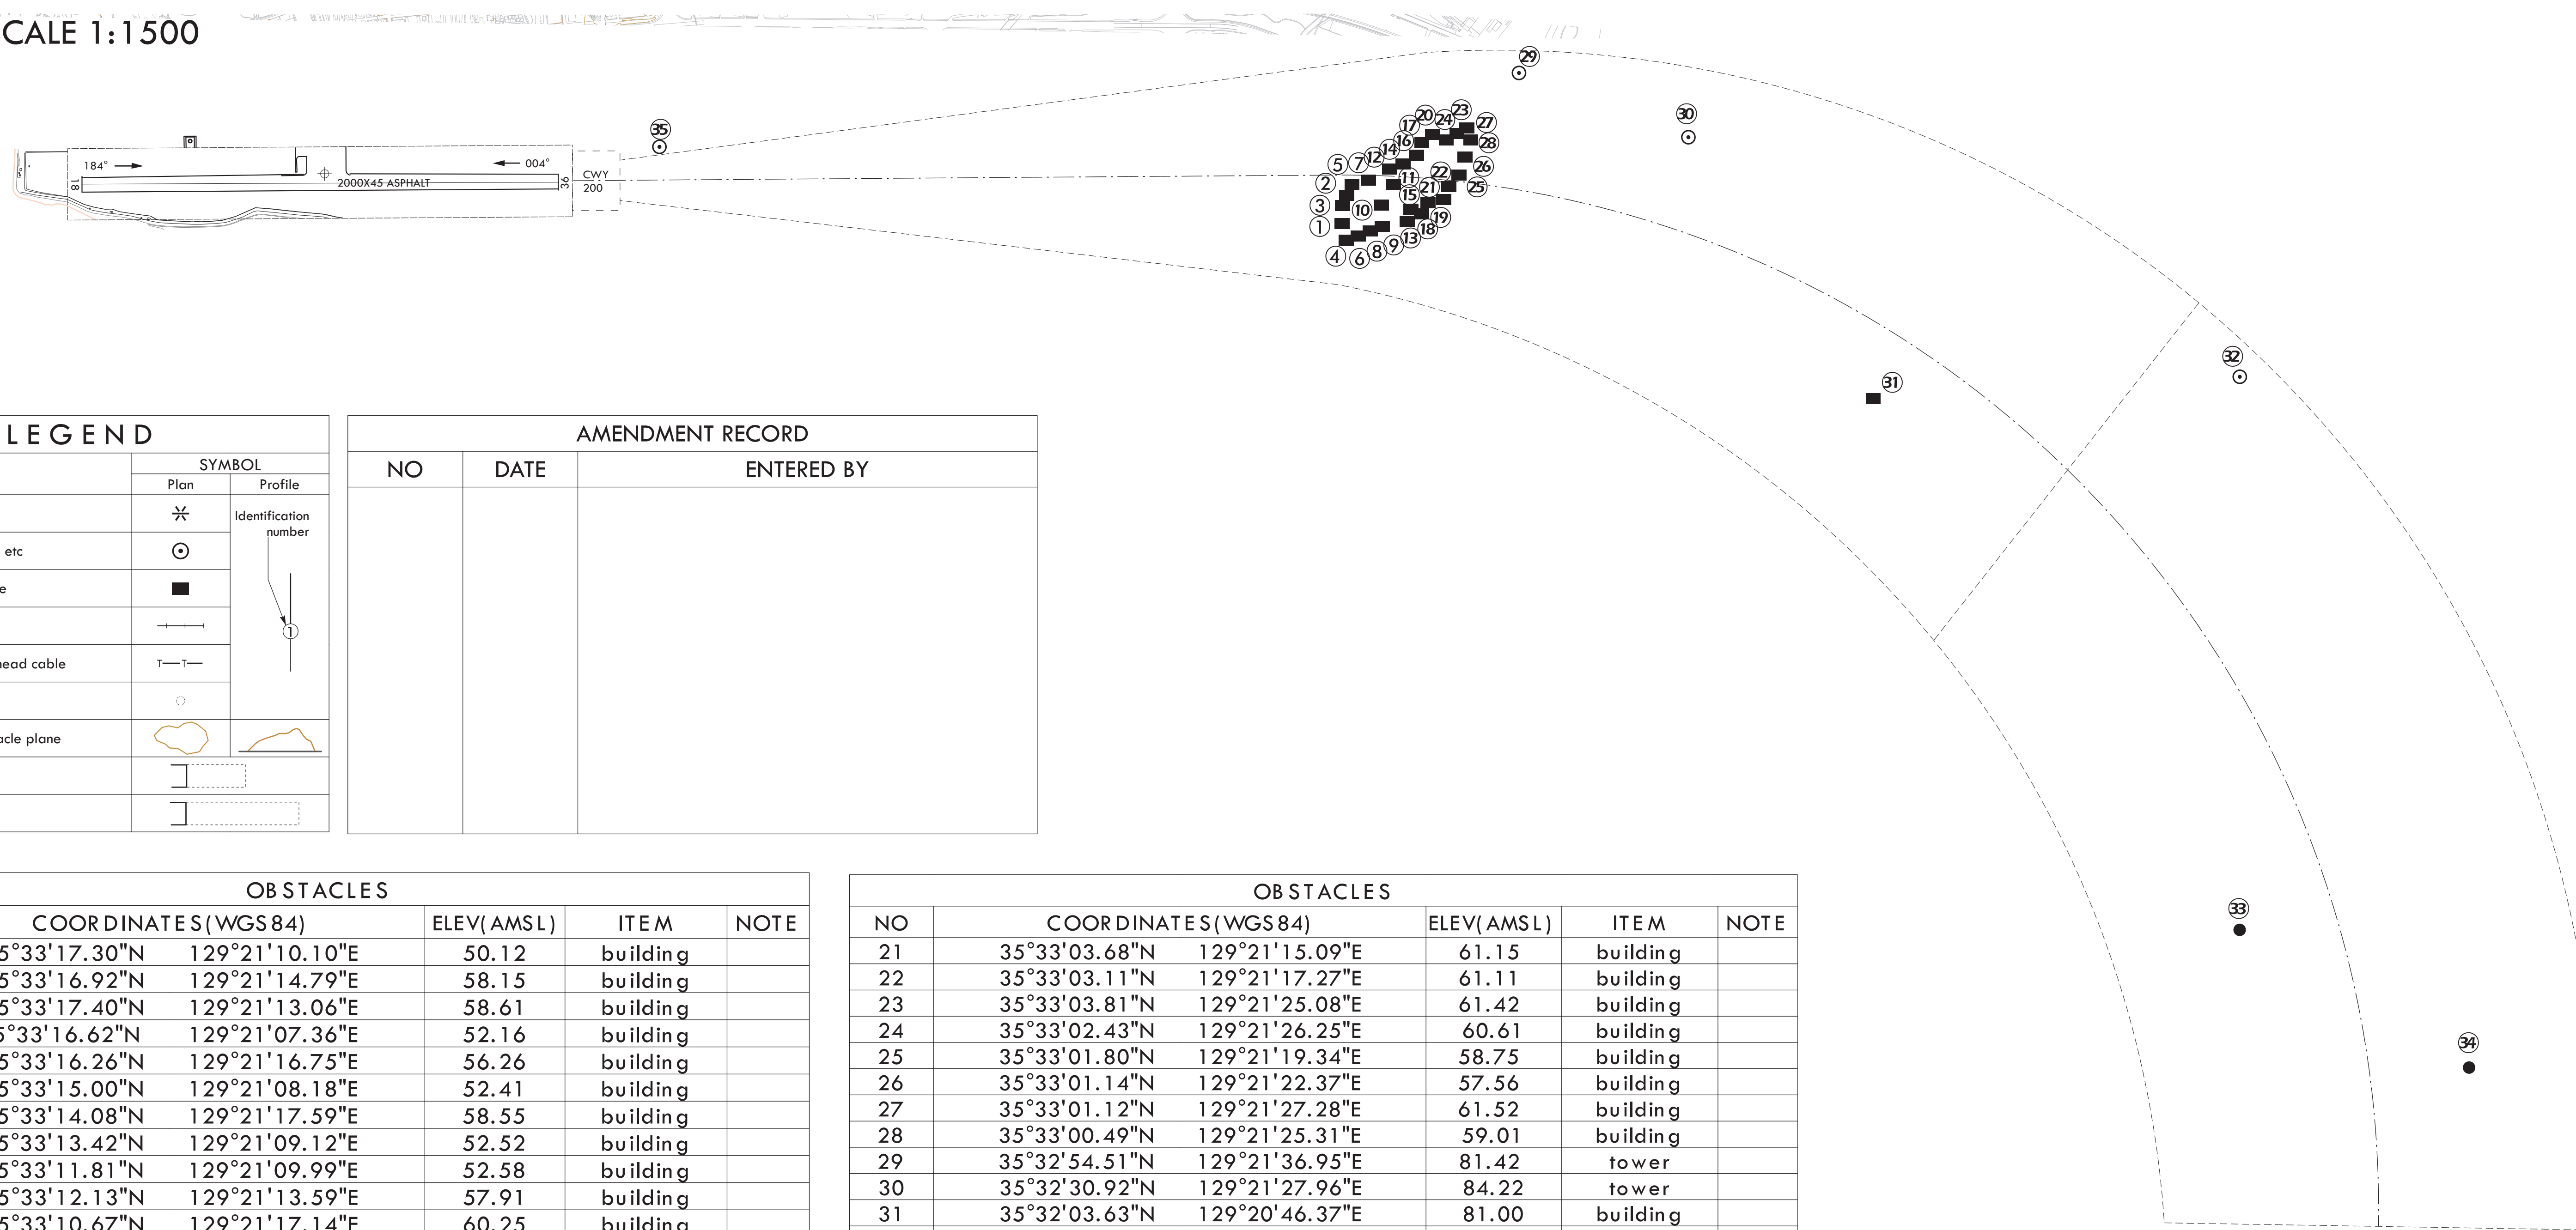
CALE 1:1500

184° ⟶
⟵ 004°
18
36
2000X45 ASPHALT
CWY
200

35
29
30
31
32
33
34
1 2 3 4 5 6 7 8 9 10 11 12 13 14 15 16 17 18 19 20 21 22 23 24 25 26 27 28

LEGEND

| | SYMBOL | |
|---|---|---|
| | Plan | Profile |
| | ✳ | Identification number |
| etc | ⊙ | |
| e | ■ | |
| | | |
| ead cable | T—T— | |
| | ○ | |
| acle plane | | |
| | | |
| | | |

AMENDMENT RECORD

| NO | DATE | ENTERED BY |
|---|---|---|
| | | |

OBSTACLES

| COORDINATES(WGS84) | | ELEV(AMSL) | ITEM | NOTE |
|---|---|---|---|---|
| 5°33'17.30"N | 129°21'10.10"E | 50.12 | building | |
| 5°33'16.92"N | 129°21'14.79"E | 58.15 | building | |
| 5°33'17.40"N | 129°21'13.06"E | 58.61 | building | |
| 5°33'16.62"N | 129°21'07.36"E | 52.16 | building | |
| 5°33'16.26"N | 129°21'16.75"E | 56.26 | building | |
| 5°33'15.00"N | 129°21'08.18"E | 52.41 | building | |
| 5°33'14.08"N | 129°21'17.59"E | 58.55 | building | |
| 5°33'13.42"N | 129°21'09.12"E | 52.52 | building | |
| 5°33'11.81"N | 129°21'09.99"E | 52.58 | building | |
| 5°33'12.13"N | 129°21'13.59"E | 57.91 | building | |
| 5°33'10.67"N | 129°21'17.14"E | 60.25 | building | |

OBSTACLES

| NO | COORDINATES(WGS84) | | ELEV(AMSL) | ITEM | NOTE |
|---|---|---|---|---|---|
| 21 | 35°33'03.68"N | 129°21'15.09"E | 61.15 | building | |
| 22 | 35°33'03.11"N | 129°21'17.27"E | 61.11 | building | |
| 23 | 35°33'03.81"N | 129°21'25.08"E | 61.42 | building | |
| 24 | 35°33'02.43"N | 129°21'26.25"E | 60.61 | building | |
| 25 | 35°33'01.80"N | 129°21'19.34"E | 58.75 | building | |
| 26 | 35°33'01.14"N | 129°21'22.37"E | 57.56 | building | |
| 27 | 35°33'01.12"N | 129°21'27.28"E | 61.52 | building | |
| 28 | 35°33'00.49"N | 129°21'25.31"E | 59.01 | building | |
| 29 | 35°32'54.51"N | 129°21'36.95"E | 81.42 | tower | |
| 30 | 35°32'30.92"N | 129°21'27.96"E | 84.22 | tower | |
| 31 | 35°32'03.63"N | 129°20'46.37"E | 81.00 | building | |